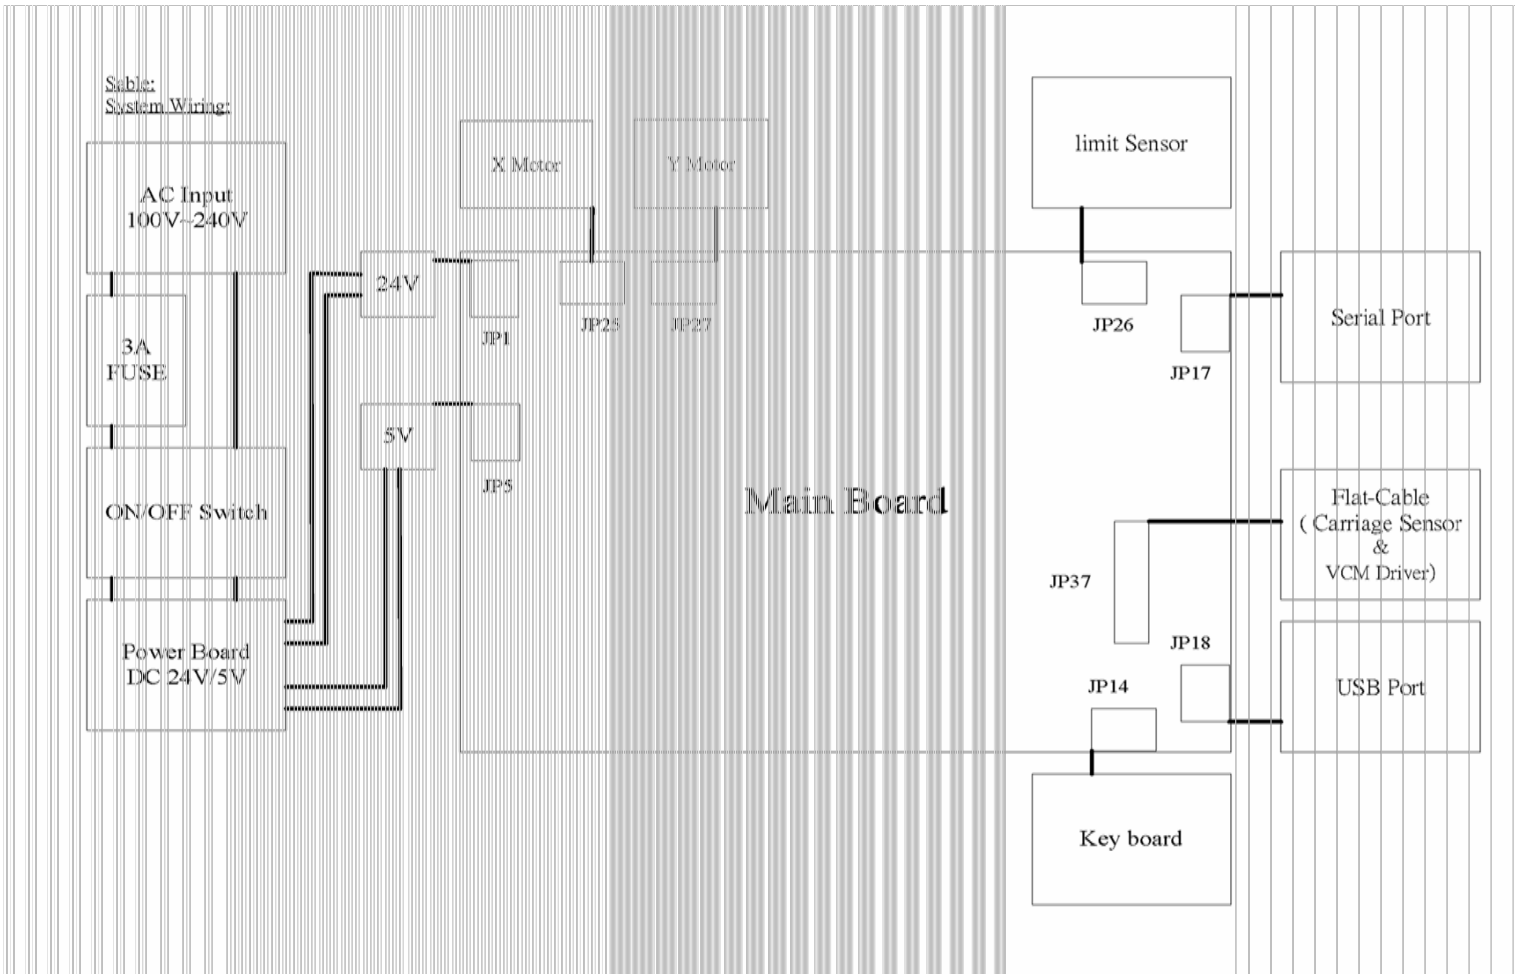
Sable:
System Wiring:

AC Input
100V~240V

3A
FUSE

ON/OFF Switch

Power Board
DC 24V/5V

24V

5V

X Motor

Y Motor

JP1

JP25

JP27

JP5

Main Board

limit Sensor

JP26

JP17

Serial Port

Flat-Cable
( Carriage Sensor
&
VCM Driver)

JP37

JP18

JP14

USB Port

Key board